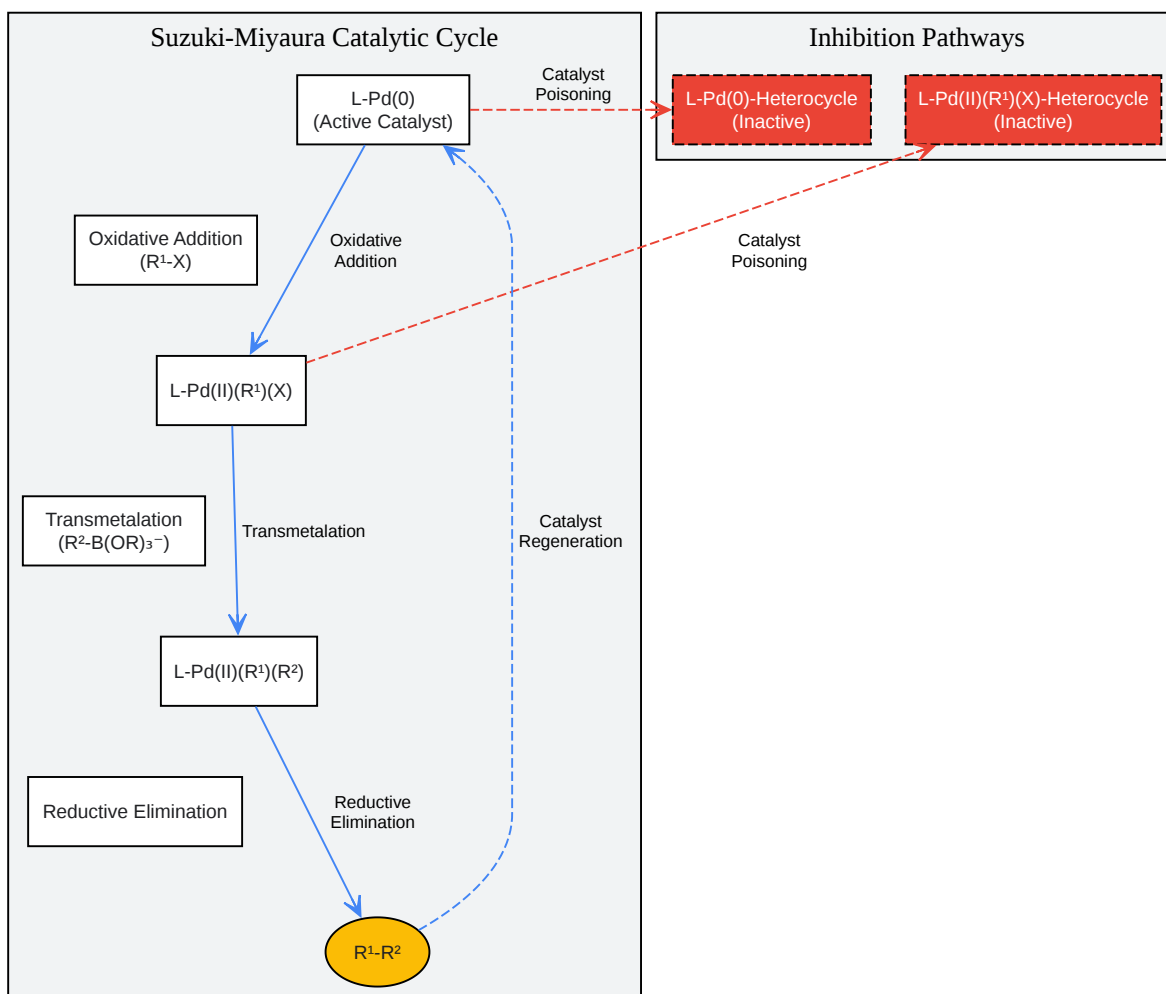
Suzuki-Miyaura Catalytic Cycle

L-Pd(0)
(Active Catalyst)

Catalyst Poisoning

Inhibition Pathways

L-Pd(0)-Heterocycle
(Inactive)

L-Pd(II)($R^1$)(X)-Heterocycle
(Inactive)

Oxidative Addition
($R^1$-X)

Oxidative Addition

Catalyst Poisoning

L-Pd(II)($R^1$)(X)

Transmetalation
($R^2$-B(OR)$_3^-$)

Transmetalation

Catalyst Regeneration

L-Pd(II)($R^1$)($R^2$)

Reductive Elimination

Reductive Elimination

$R^1$-$R^2$